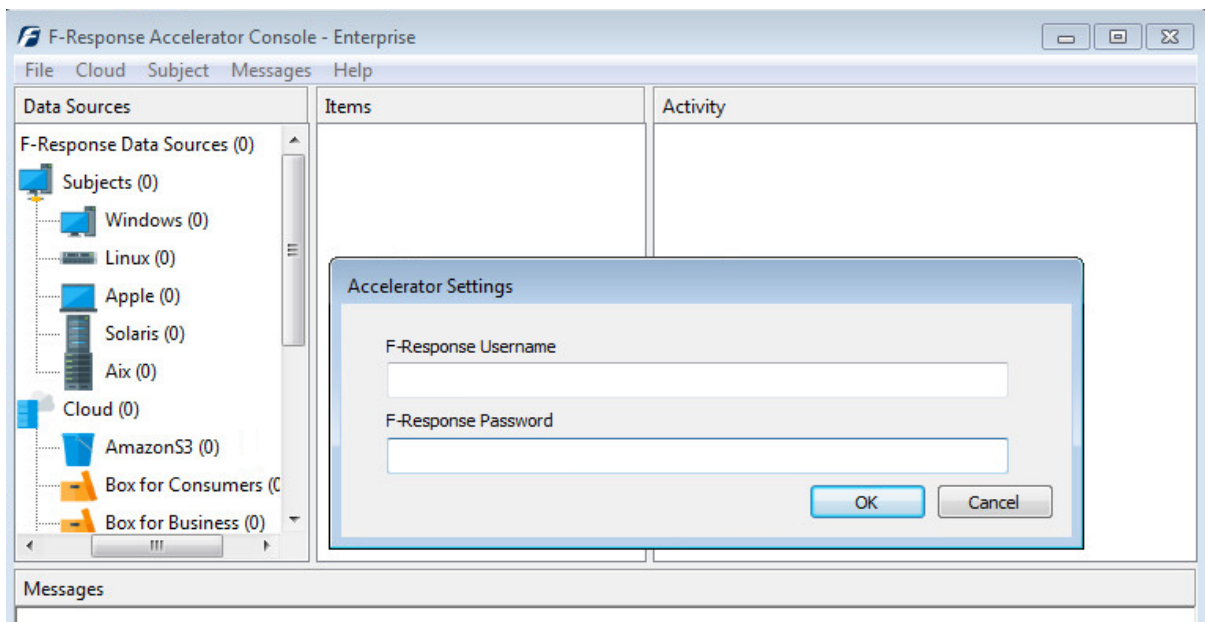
F-Response Accelerator Console - Enterprise

File Cloud Subject Messages Help

Data Sources

F-Response Data Sources (0)

Subjects (0)

Windows (0)

Linux (0)

Apple (0)

Solaris (0)

Aix (0)

Cloud (0)

AmazonS3 (0)

Box for Consumers (0

Box for Business (0)

Items

Activity

Accelerator Settings

F-Response Username

F-Response Password

OK

Cancel

Messages